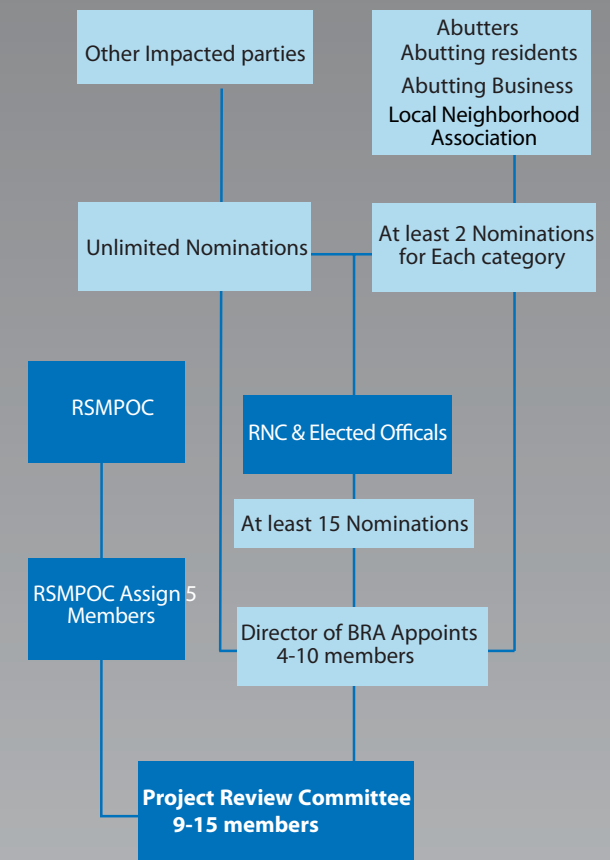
Other Impacted parties

Abutters
Abutting residents
Abutting Business
Local Neighborhood Association

Unlimited Nominations

At least 2 Nominations for Each category

RSMPOC

RNC & Elected Officals

At least 15 Nominations

RSMPOC Assign 5 Members

Director of BRA Appoints 4-10 members

Project Review Committee 9-15 members